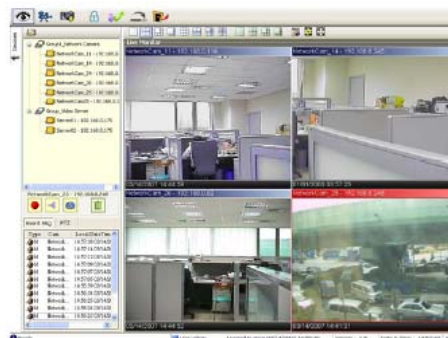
Live Monitor

Group_Network Camera

NetworkCam_01 - 192.168.0.

NetworkCam_04 - 192.168.0.

NetworkCam_03 - 192.168.0.

NetworkCam_24 - 192.168.0.

NetworkCam_25 - 192.168.0.

NetworkCam_26 - 192.168.0.

NetworkCam05 - 192.168.0.

Group_Video Server

Server01 - 192.168.0.175

Server02 - 192.168.0.175

NetworkCam_25 - 192.168.0.248

Event Msg PTZ

| Type | Cam | LocalDateTime |
|---|---|---|
| Alert | Netwok... | 14:57:38 03/14/2 |
| Alert | Netwok... | 14:57:21 03/14/2 |
| Alert | Netwok... | 14:57:11 03/14/2 |
| Alert | Netwok... | 14:57:06 03/14/2 |
| Alert | Netwok... | 14:57:07 03/14/2 |
| Alert | Netwok... | 14:56:59 03/14/2 |
| Alert | Netwok... | 14:56:56 03/14/2 |
| Alert | Netwok... | 14:56:06 03/14/2 |
| Alert | Netwok... | 14:56:26 03/14/2 |
| Alert | Netwok... | 14:56:15 03/14/2 |
| Alert | Netwok... | 14:56:02 03/14/2 |

NetworkCam_01 - 192.168.0.116

NetworkCam_14 - 192.168.0.245

03/14/2007 14:44:58

01/09/2008 03:37:29

NetworkCam_24 - 192.168.0.

NetworkCam_25 - 192.168.0.248

03/14/2007 14:44:52

03/14/2007 14:41:31